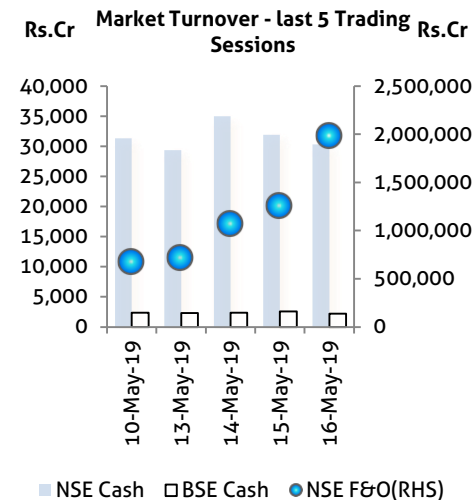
Rs.Cr
Market Turnover - last 5 Trading Sessions
Rs.Cr

40,000
35,000
30,000
25,000
20,000
15,000
10,000
5,000
0

2,500,000
2,000,000
1,500,000
1,000,000
500,000
0

10-May-19
13-May-19
14-May-19
15-May-19
16-May-19

NSE Cash
BSE Cash
NSE F&O(RHS)